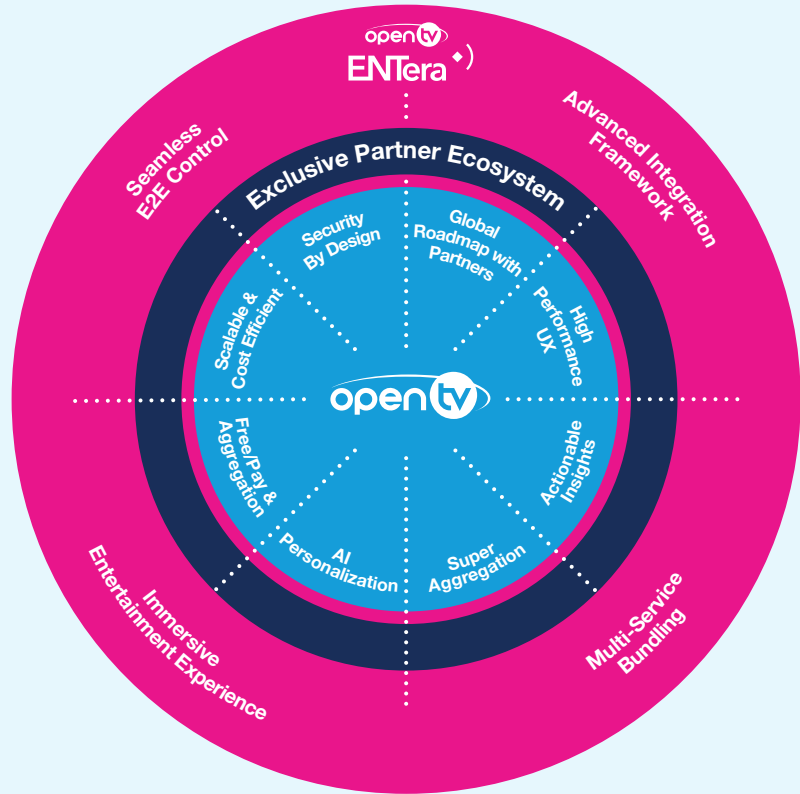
opentv
ENTera

Seamless E2E Control

Advanced Integration Framework

Exclusive Partner Ecosystem

Security By Design

Global Roadmap with Partners

Scalable & Cost Efficient

High Performance UX

opentv

Free/Pay & Aggregation

Actionable Insights

AI Personalization

Super Aggregation

Immersive Entertainment Experience

Multi-Service Bundling